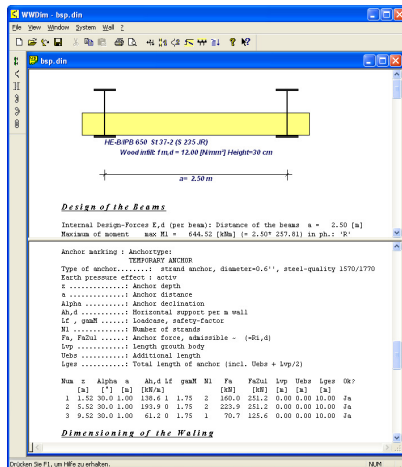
WWDim - bsp.din

File View Window System Wall ?

bsp.din

HE-B/IPB 650 St 37-2 (S 235 JR)
Wood infill: f m,d = 12.00 [N/mm²] Height=30 cm

a= 2.50 m

Design of the Beams

Internal Design-Forces E,d (per beam): Distance of the beams a = 2.50 [m]
Maximum of moment max Ml = 644.52 [kNm] (= 2.50* 257.81) in ph.: 'R'

Anchor marking : Anchortype:
TEMPORARY ANCHOR
Type of anchor........: strand anchor, diameter=0.6'', steel-quality 1570/1770
Earth pressure effect : activ
z ...............: Anchor depth
a ...............: Anchor distance
Alpha ...........: Anchor declination
Ah,d ............: Horizontal support per m wall
Lf , gamM .......: Loadcase, safety-factor
Nl ..............: Number of strands
Fa, FaZul .......: Anchor force, admissible - (=Ri,d)
Lvp .............: Length grouth body
Uebs ............: Additional length
Lges ............: Total length of anchor (incl. Uebs + Lvp/2)

| Num | z | Alpha | a | Ah,d | Lf | gamM | Nl | Fa | FaZul | Lvp | Uebs | Lges | Ok? |
|---|---|---|---|---|---|---|---|---|---|---|---|---|---|
| | [m] | [°] | [m] | [kN/m] | | | | [kN] | [kN] | [m] | [m] | [m] | |
| 1 | 1.52 | 30.0 | 1.00 | 138.6 | 1 | 1.75 | 2 | 160.0 | 251.2 | 0.00 | 0.00 | 10.00 | Ja |
| 2 | 5.52 | 30.0 | 1.00 | 193.9 | 0 | 1.75 | 2 | 223.9 | 251.2 | 0.00 | 0.00 | 10.00 | Ja |
| 3 | 9.52 | 30.0 | 1.00 | 61.2 | 0 | 1.75 | 1 | 70.7 | 125.6 | 0.00 | 0.00 | 10.00 | Ja |

Dimensioning of the Waling

Drücken Sie F1, um Hilfe zu erhalten.
NUM